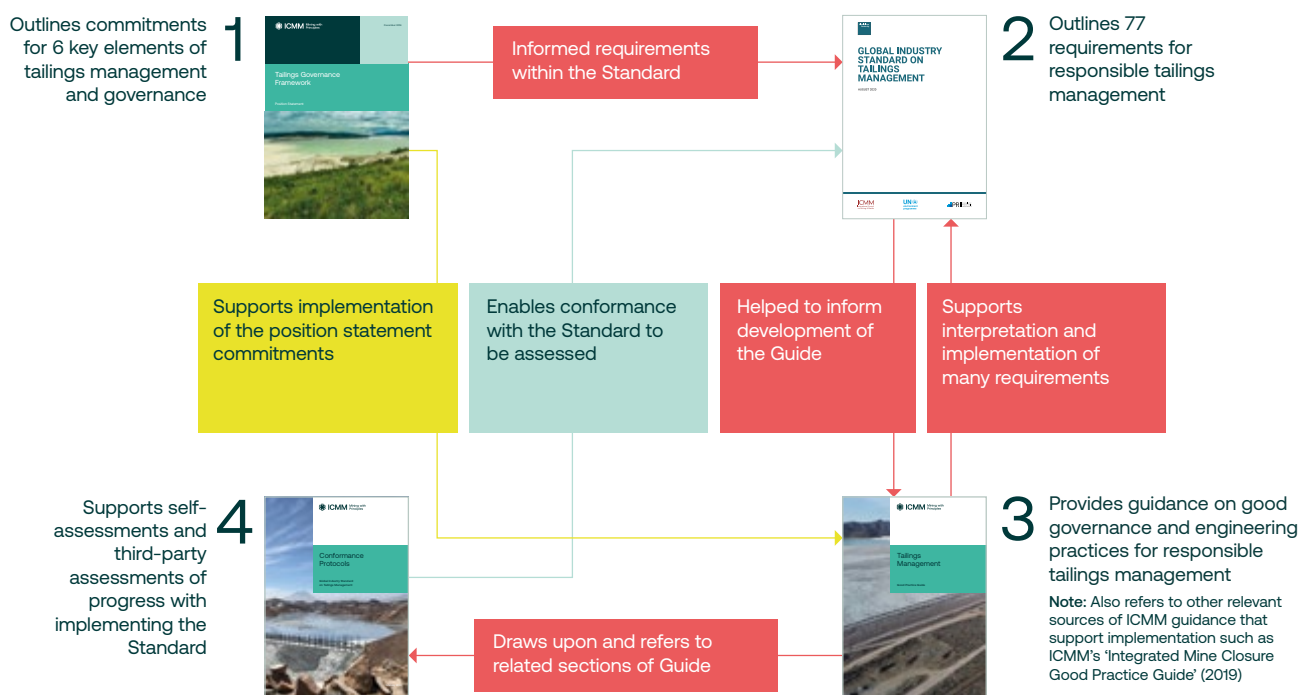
Outlines commitments for 6 key elements of tailings management and governance

1

ICMM Mining with Principles

Tailings Governance Framework

Informed requirements within the Standard

GLOBAL INDUSTRY STANDARD ON TAILINGS MANAGEMENT

2

Outlines 77 requirements for responsible tailings management

Supports implementation of the position statement commitments

Enables conformance with the Standard to be assessed

Helped to inform development of the Guide

Supports interpretation and implementation of many requirements

Supports self-assessments and third-party assessments of progress with implementing the Standard

4

ICMM Mining with Principles

Conformance Protocols

ICMM Mining with Principles

Tailings Management

3

Provides guidance on good governance and engineering practices for responsible tailings management

Note: Also refers to other relevant sources of ICMM guidance that support implementation such as ICMM's 'Integrated Mine Closure Good Practice Guide' (2019)

Draws upon and refers to related sections of Guide